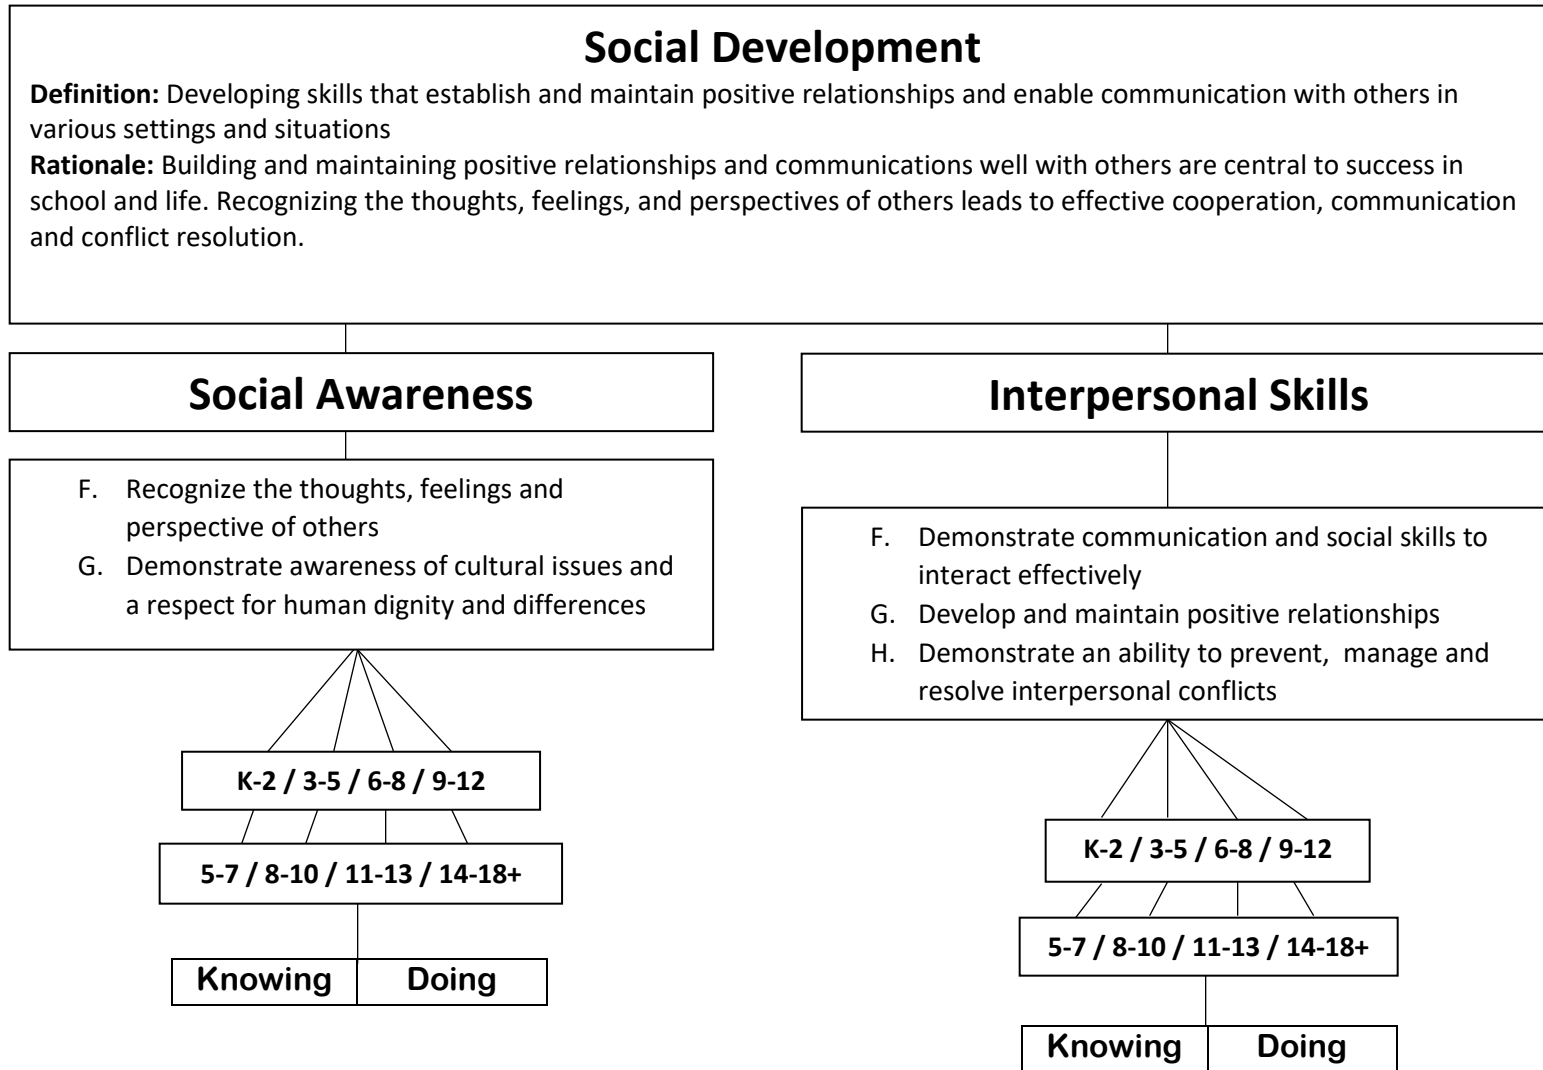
Social Development

**Definition:** Developing skills that establish and maintain positive relationships and enable communication with others in various settings and situations

**Rationale:** Building and maintaining positive relationships and communications well with others are central to success in school and life. Recognizing the thoughts, feelings, and perspectives of others leads to effective cooperation, communication and conflict resolution.

Social Awareness

F. Recognize the thoughts, feelings and perspective of others
G. Demonstrate awareness of cultural issues and a respect for human dignity and differences

K-2 / 3-5 / 6-8 / 9-12

5-7 / 8-10 / 11-13 / 14-18+

| Knowing | Doing |
|---|---|

Interpersonal Skills

F. Demonstrate communication and social skills to interact effectively
G. Develop and maintain positive relationships
H. Demonstrate an ability to prevent, manage and resolve interpersonal conflicts

K-2 / 3-5 / 6-8 / 9-12

5-7 / 8-10 / 11-13 / 14-18+

| Knowing | Doing |
|---|---|